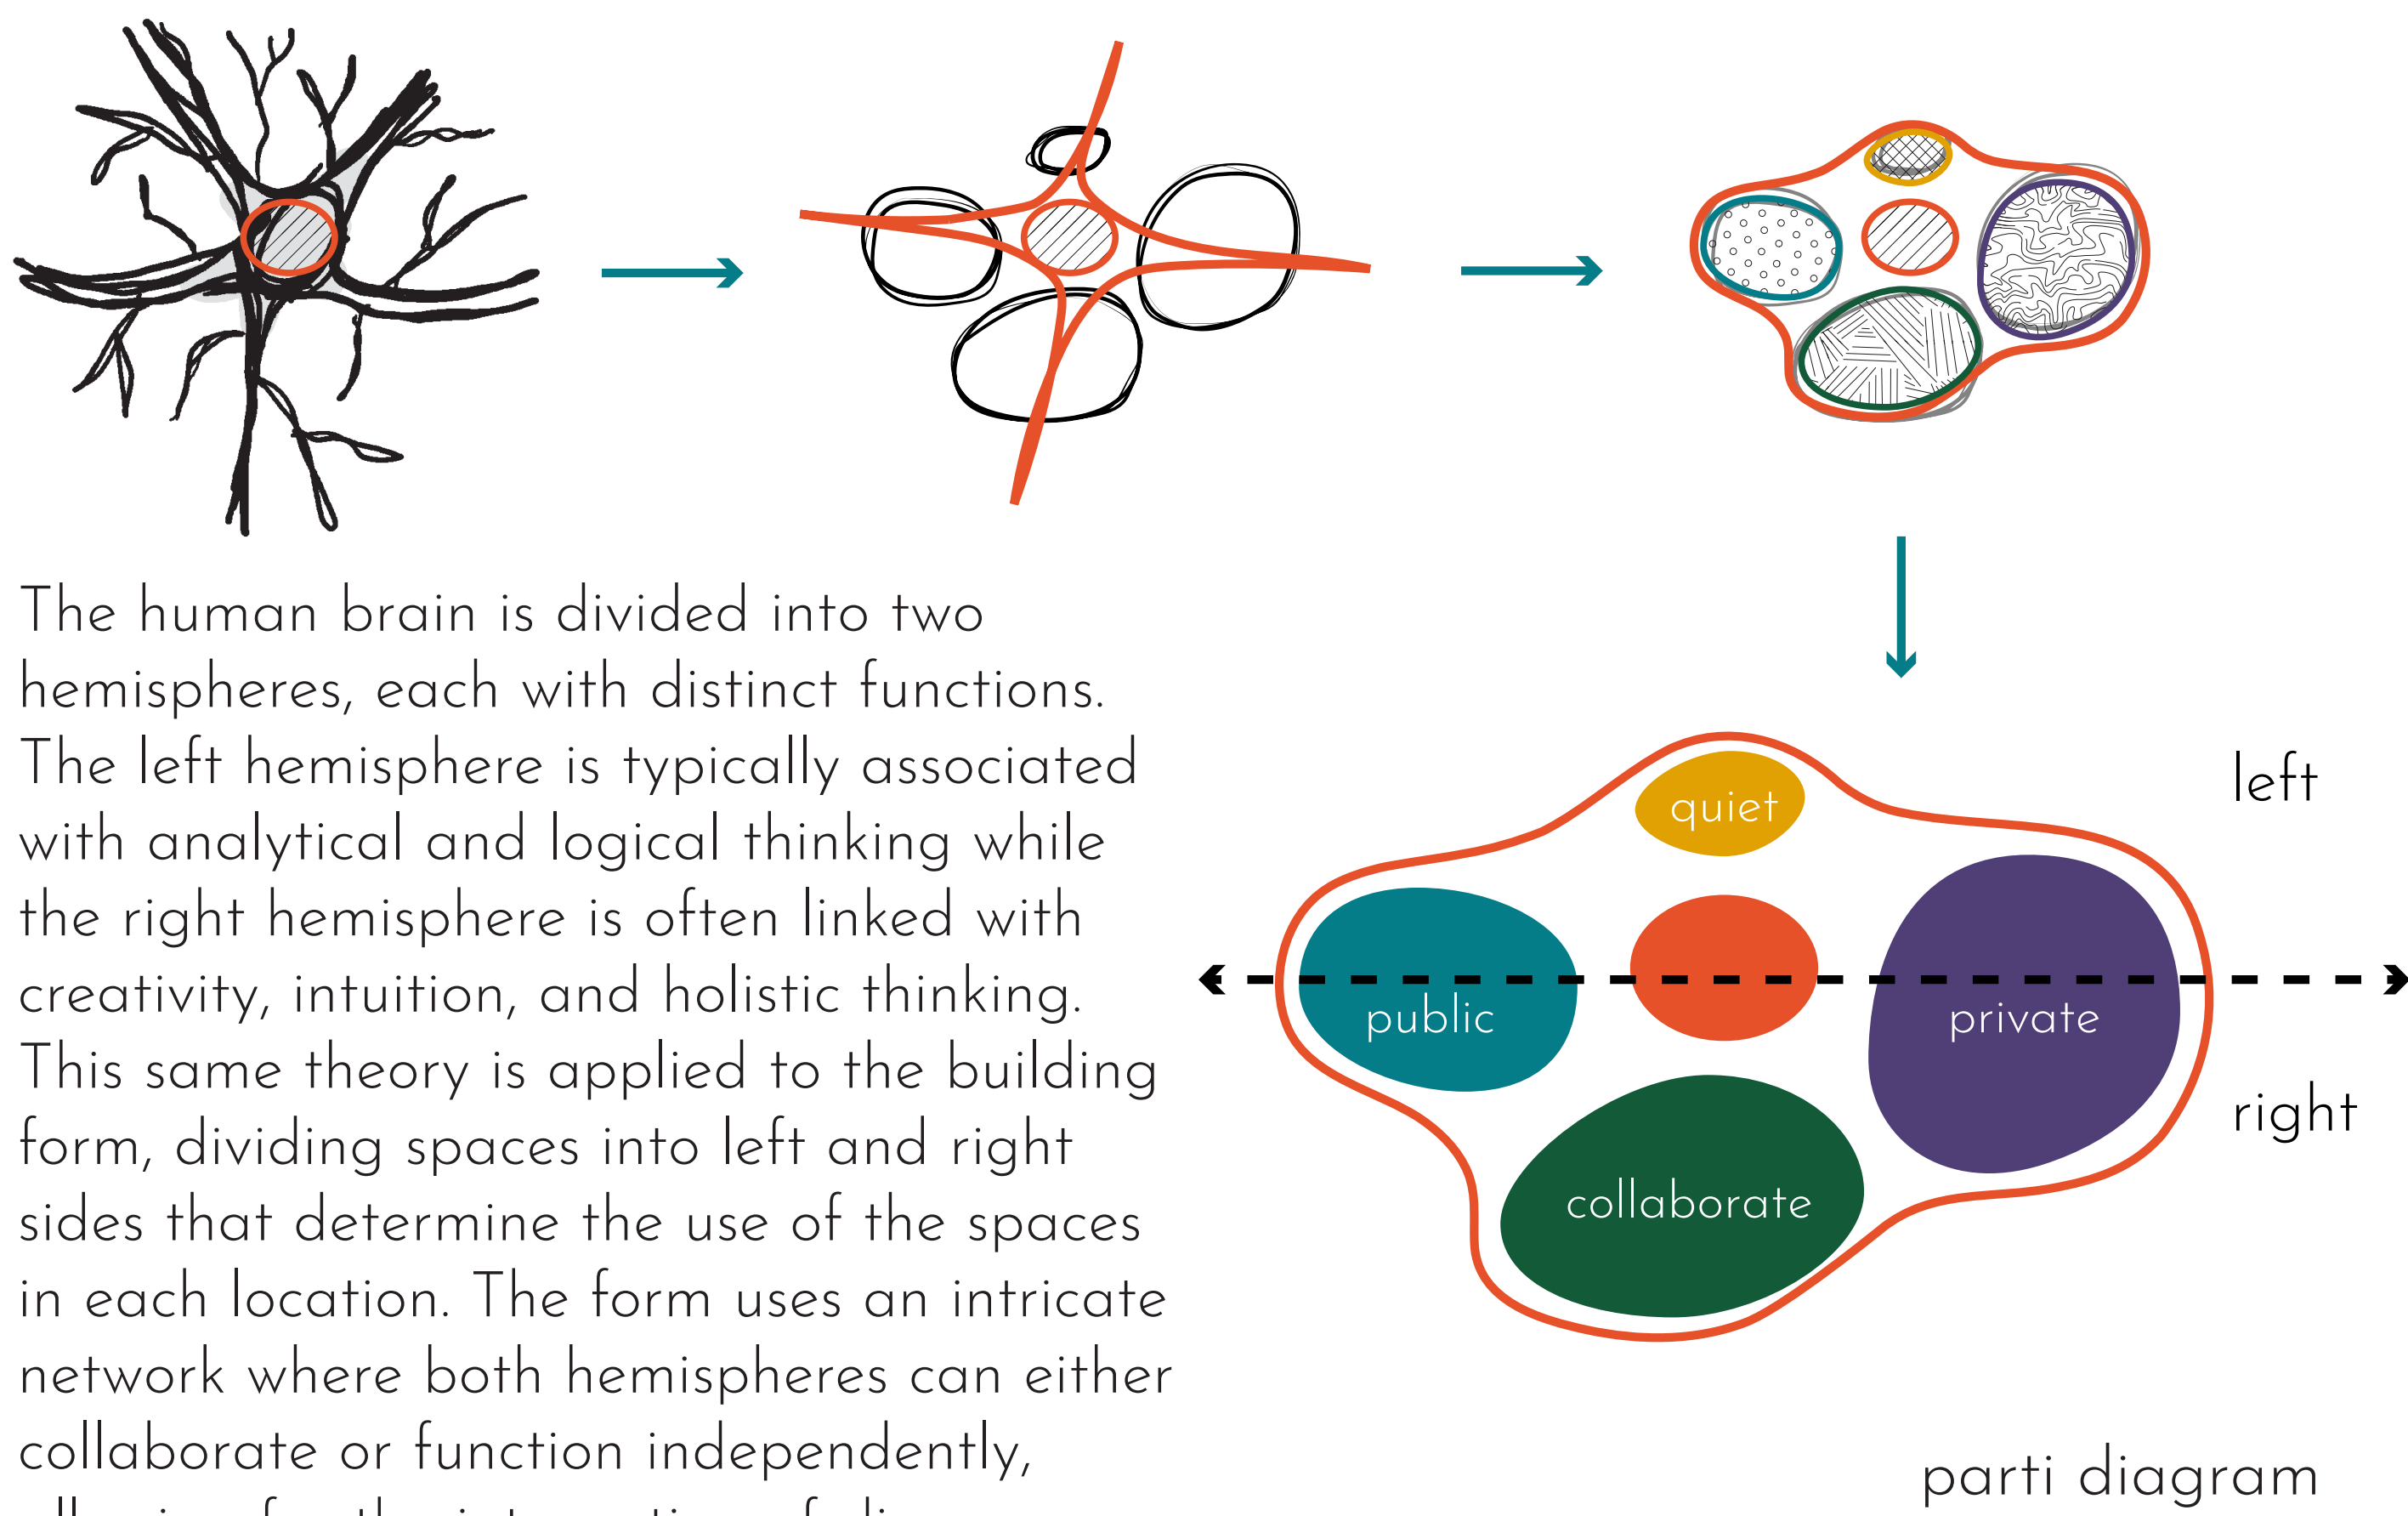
The human brain is divided into two hemispheres, each with distinct functions. The left hemisphere is typically associated with analytical and logical thinking while the right hemisphere is often linked with creativity, intuition, and holistic thinking. This same theory is applied to the building form, dividing spaces into left and right sides that determine the use of the spaces in each location. The form uses an intricate network where both hemispheres can either collaborate or function independently, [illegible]

quiet

left

public

private

right

collaborate

parti diagram